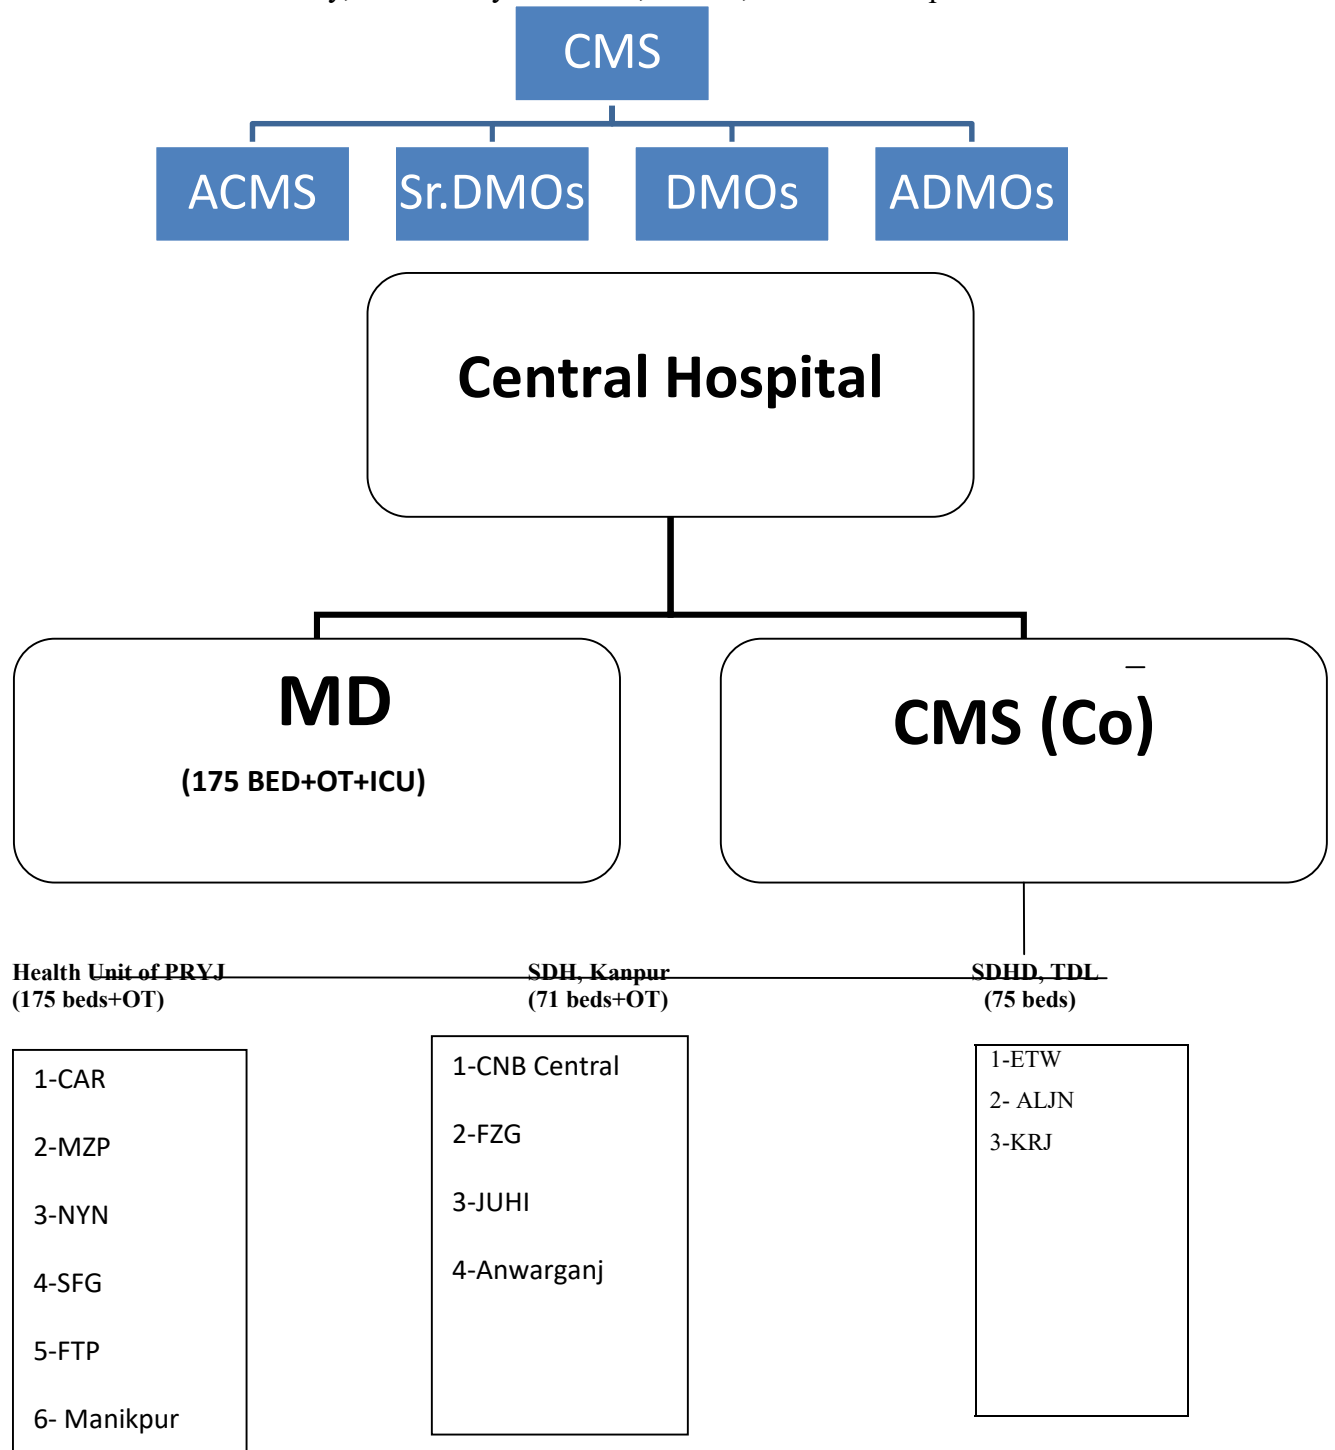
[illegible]

CMS

ACMS

Sr.DMOs

DMOs

ADMOs

Central Hospital

MD

(175 BED+OT+ICU)

CMS (Co)

Health Unit of PRYJ
(175 beds+OT)

SDH, Kanpur
(71 beds+OT)

SDHD, TDL
(75 beds)

1-CAR

2-MZP

3-NYN

4-SFG

5-FTP

6- Manikpur

1-CNB Central

2-FZG

3-JUHI

4-Anwarganj

1-ETW

2- ALJN

3-KRJ